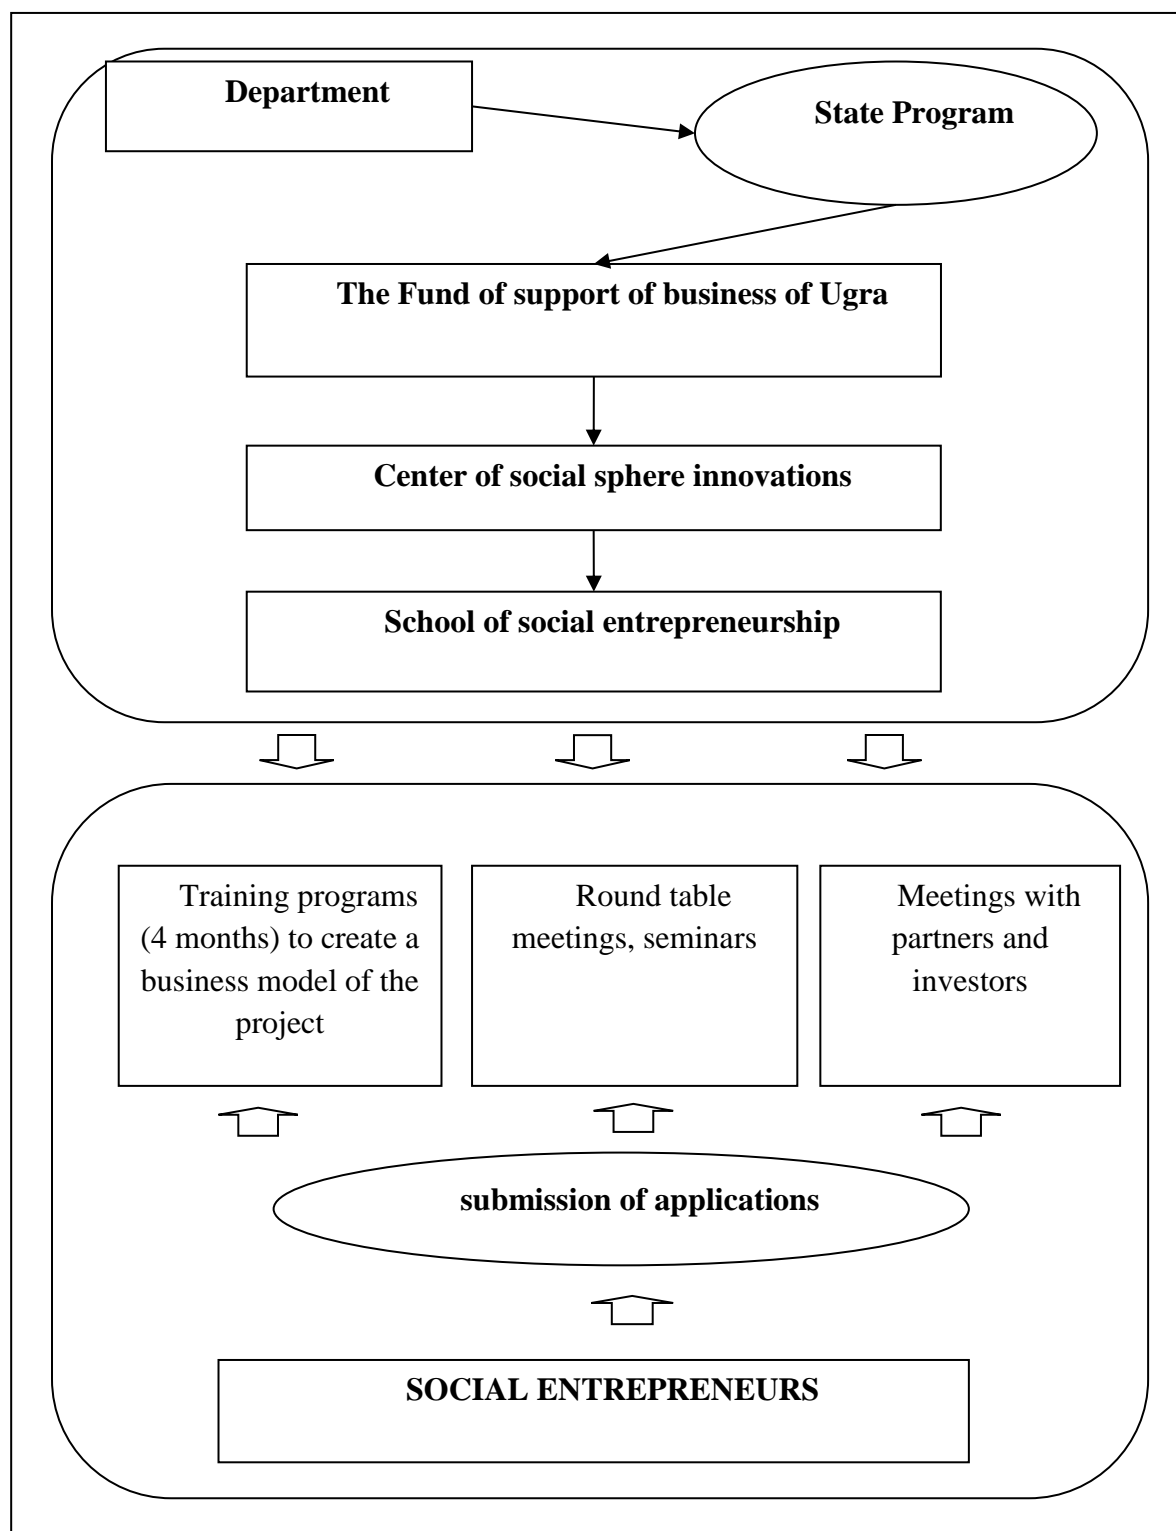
Department

State Program

The Fund of support of business of Ugra

Center of social sphere innovations

School of social entrepreneurship

Training programs (4 months) to create a business model of the project

Round table meetings, seminars

Meetings with partners and investors

submission of applications

SOCIAL ENTREPRENEURS